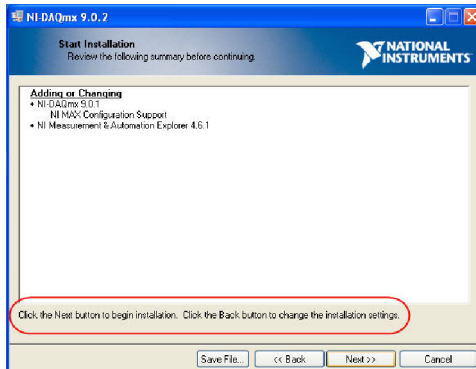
NI-DAQmx 9.0.2

Start Installation
Review the following summary before continuing.

NATIONAL INSTRUMENTS

Adding or Changing
• NI-DAQmx 9.0.1
NI MAX Configuration Support
• NI Measurement & Automation Explorer 4.6.1

Click the Next button to begin installation. Click the Back button to change the installation settings.

Save File... << Back Next >> Cancel